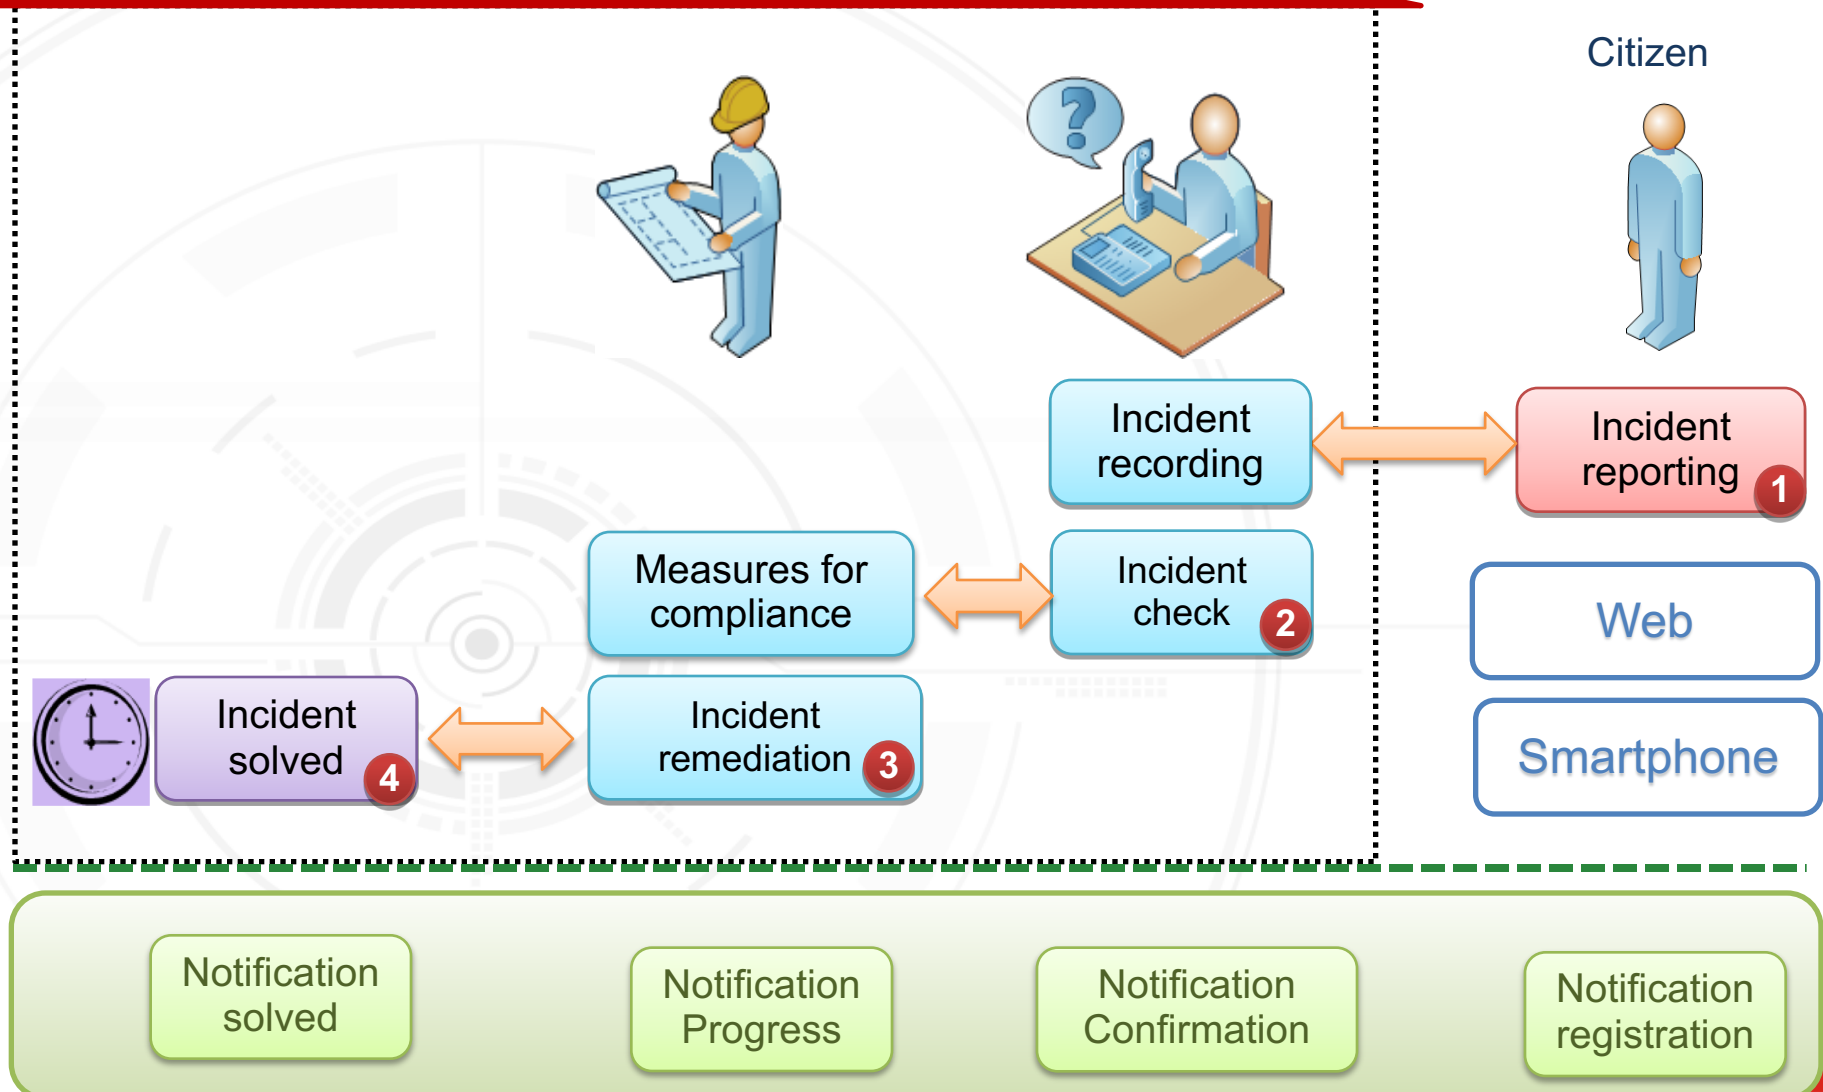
Citizen

Incident recording

Incident reporting 1

Measures for compliance

Incident check 2

Web

Incident solved 4

Incident remediation 3

Smartphone

Notification solved

Notification Progress

Notification Confirmation

Notification registration